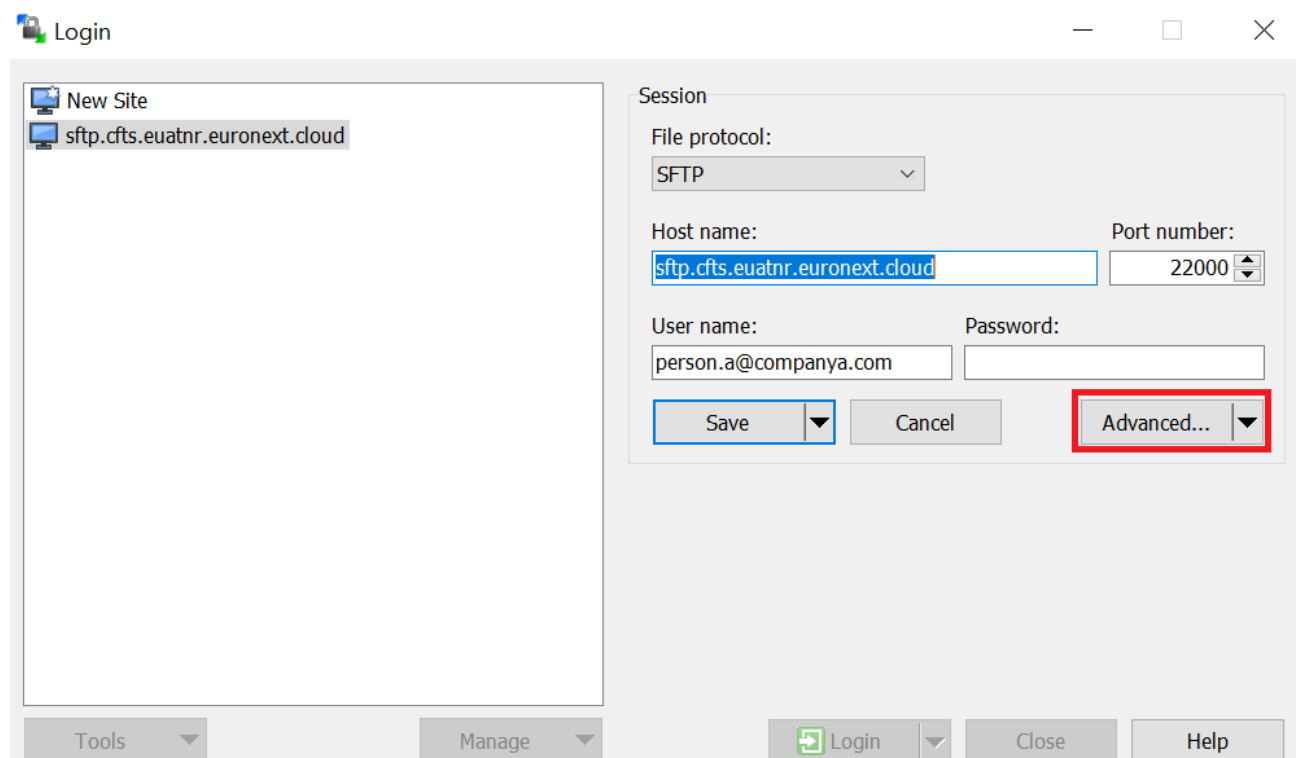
Login

New Site
sftp.cfts.euatnr.euronext.cloud

Session
File protocol:
SFTP

Host name:
sftp.cfts.euatnr.euronext.cloud
Port number:
22000

User name:
person.a@companya.com
Password:

Save
Cancel
Advanced...

Tools
Manage
Login
Close
Help